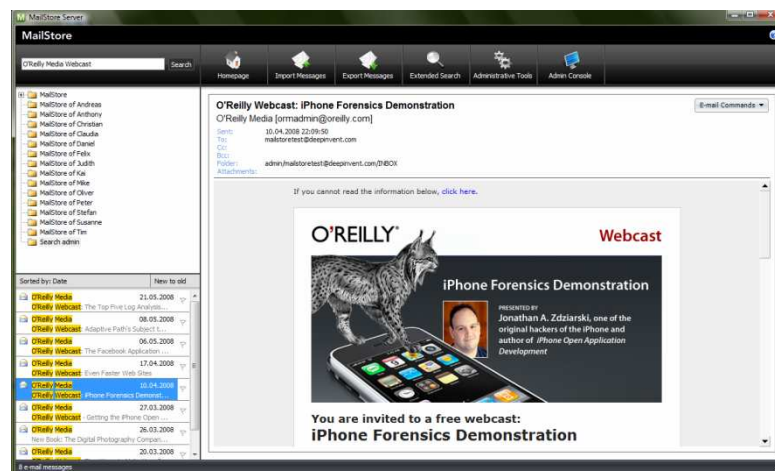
MailStore Server

MailStore

O'Reilly Media Webcast

Search

Homepage | Import Messages | Export Messages | Extended Search | Administrative Tools | Admin Console

MailStore
MailStore of Andreas
MailStore of Anthony
MailStore of Christian
MailStore of Claudia
MailStore of Daniel
MailStore of Felix
MailStore of Judith
MailStore of Kai
MailStore of Mike
MailStore of Oliver
MailStore of Peter
MailStore of Stefan
MailStore of Susanne
MailStore of Tim
Search admin

Sorted by: Date
New to old

O'Reilly Media 21.05.2008
O'Reilly Webcast The Top Five Log Analysis...

O'Reilly Media 08.05.2008
O'Reilly Webcast Adaptive Path's Subject t...

O'Reilly Media 06.05.2008
O'Reilly Webcast The Facebook Application...

O'Reilly Media 17.04.2008
O'Reilly Webcast Even Faster Web Sites

O'Reilly Media 10.04.2008
O'Reilly Webcast iPhone Forensics Demonst...

O'Reilly Media 27.03.2008
O'Reilly Webcast Getting the iPhone Open ...

O'Reilly Media 26.03.2008
New Book: The Digital Photography Compan...

O'Reilly Media 20.03.2008

8 e-mail messages

O'Reilly Webcast: iPhone Forensics Demonstration
O'Reilly Media [ormadmin@oreilly.com]

E-mail Commands ▾

Sent: 10.04.2008 22:09:50
To: mailstoretest@deepinvent.com
Cc:
Bcc:
Folder: admin/mailstoretest@deepinvent.com/INBOX
Attachments:

If you cannot read the information below, click here.

O'REILLY®

Webcast

iPhone Forensics Demonstration

PRESENTED BY
Jonathan A. Zdziarski, one of the original hackers of the iPhone and author of iPhone Open Application Development

You are invited to a free webcast:
iPhone Forensics Demonstration